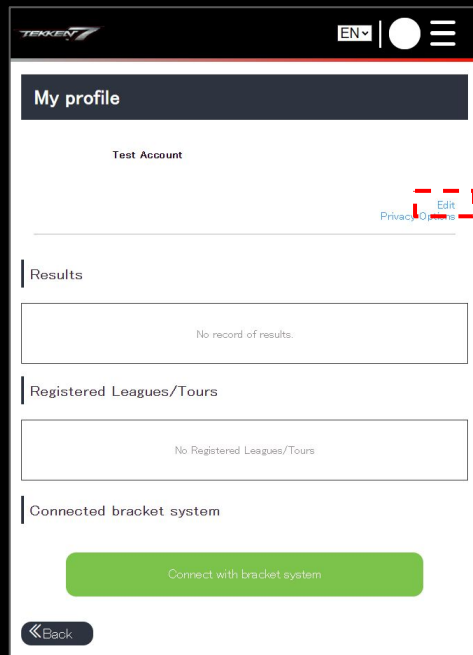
TEKKEN 7

EN

My profile

Test Account

Edit
Privacy Options

Results

No record of results.

Registered Leagues/Tours

No Registered Leagues/Tours

Connected bracket system

Connect with bracket system

Back